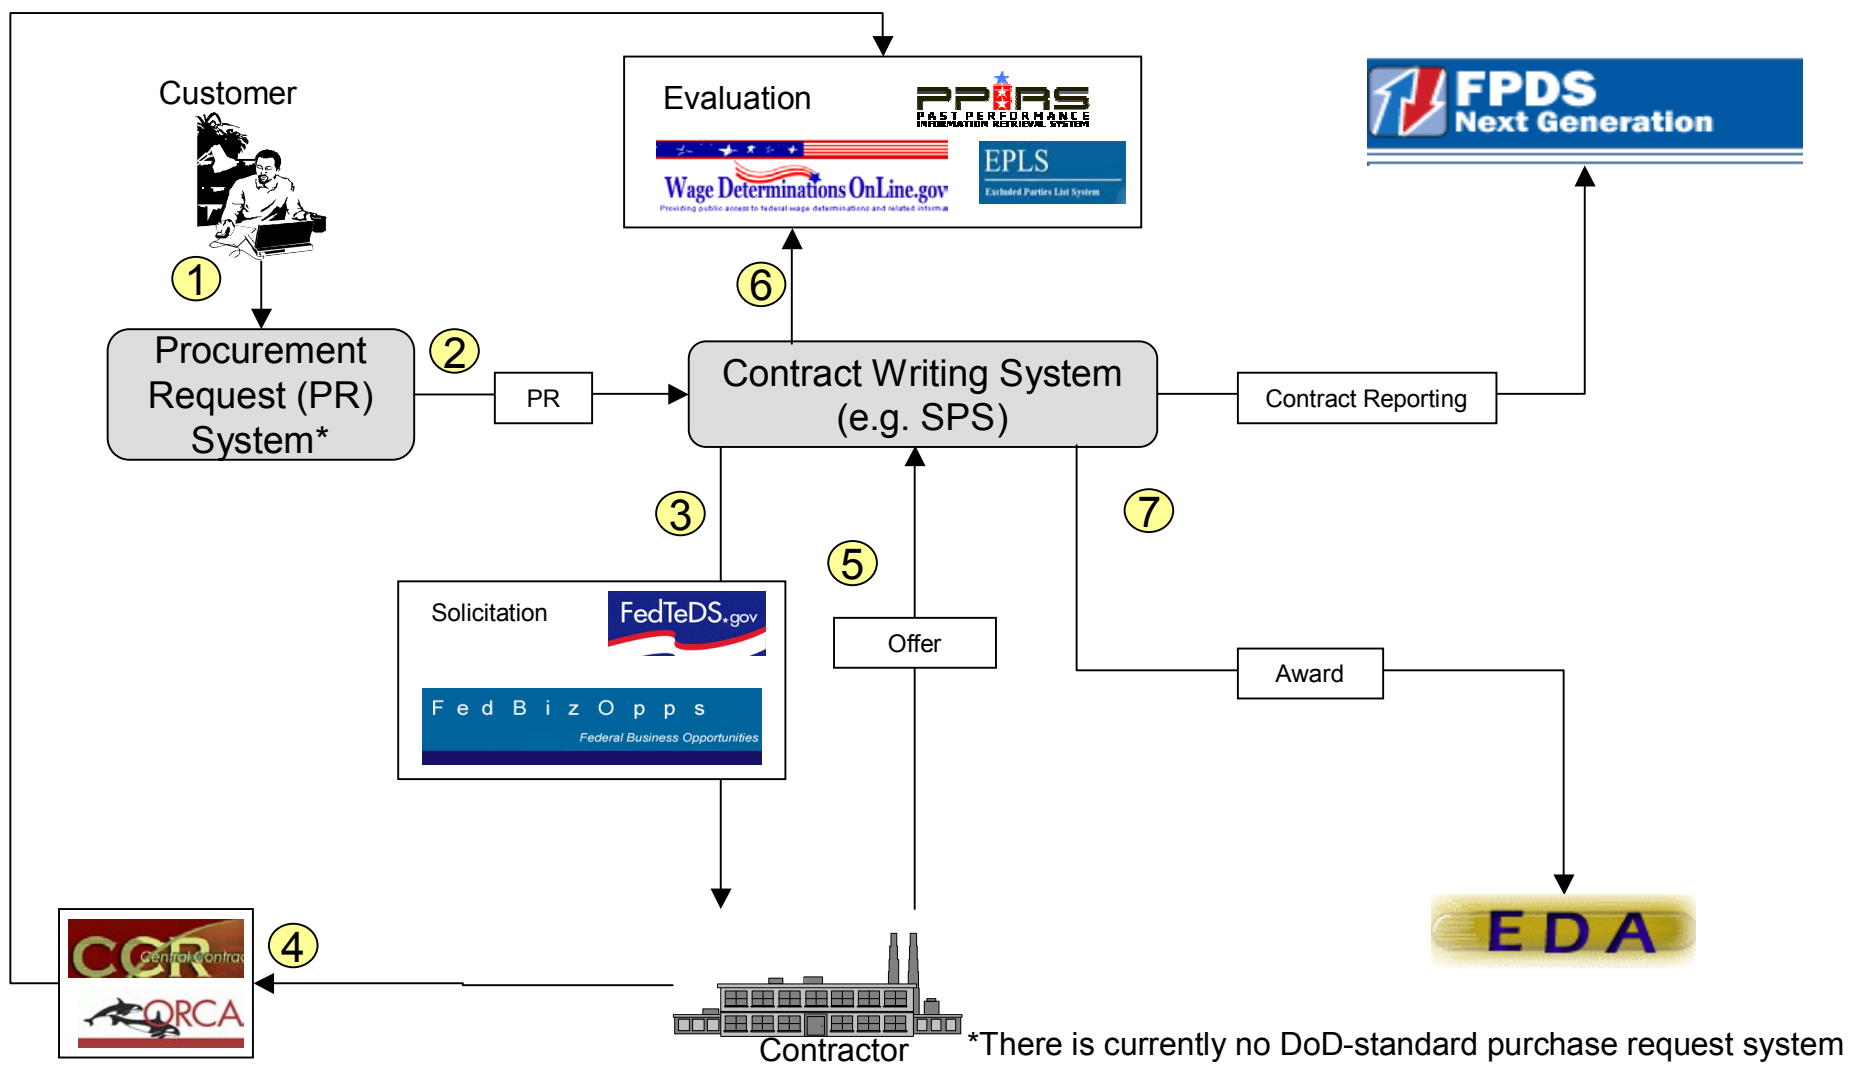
Customer

1

Procurement Request (PR) System*

2

PR

Evaluation

PPIRS PAST PERFORMANCE INFORMATION RETRIEVAL SYSTEM

Wage Determinations OnLine.gov

Providing public access to federal wage determinations and related informa

EPLS

Excluded Parties List System

6

Contract Writing System (e.g. SPS)

FPDS Next Generation

Contract Reporting

3

5

7

Solicitation

FedTeDS.gov

F e d B i z O p p s

Federal Business Opportunities

Offer

Award

EDA

CCR Central Contrac

ORCA

4

Contractor

*There is currently no DoD-standard purchase request system